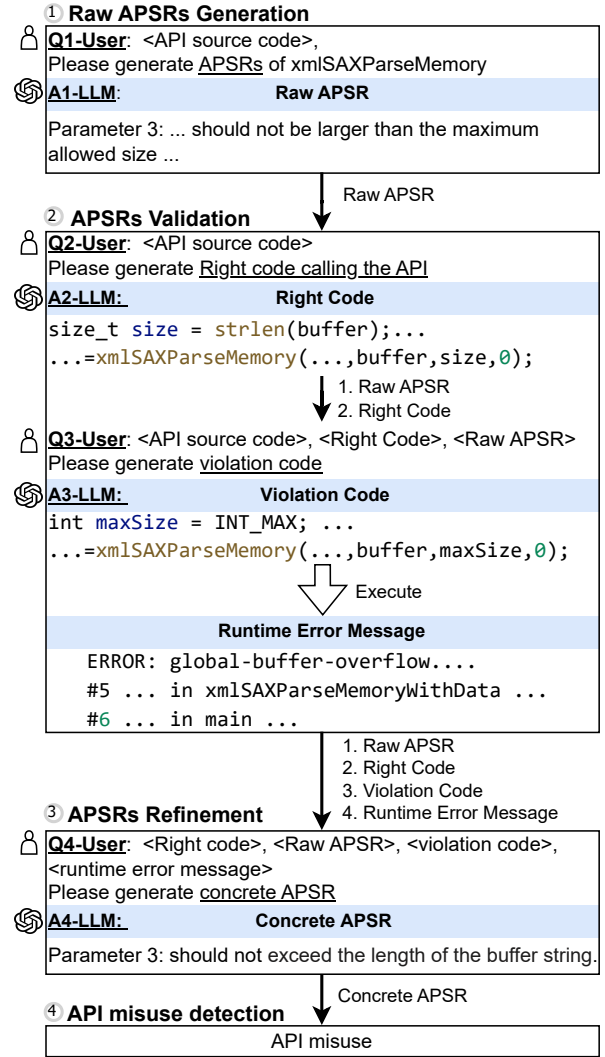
① Raw APSRs Generation

Q1-User: <API source code>, Please generate APSRs of xmlSAXParseMemory

A1-LLM: Raw APSR

Parameter 3: ... should not be larger than the maximum allowed size ...

Raw APSR

② APSRs Validation

Q2-User: <API source code> Please generate Right code calling the API

A2-LLM: Right Code

size_t size = strlen(buffer);...
...=xmlSAXParseMemory(...,buffer,size,0);

1. Raw APSR
2. Right Code

Q3-User: <API source code>, <Right Code>, <Raw APSR> Please generate violation code

A3-LLM: Violation Code

int maxSize = INT_MAX; ...
...=xmlSAXParseMemory(...,buffer,maxSize,0);

Execute

Runtime Error Message

ERROR: global-buffer-overflow....
#5 ... in xmlSAXParseMemoryWithData ...
#6 ... in main ...

1. Raw APSR
2. Right Code
3. Violation Code
4. Runtime Error Message

③ APSRs Refinement

Q4-User: <Right code>, <Raw APSR>, <violation code>, <runtime error message> Please generate concrete APSR

A4-LLM: Concrete APSR

Parameter 3: should not exceed the length of the buffer string.

Concrete APSR

④ API misuse detection

API misuse